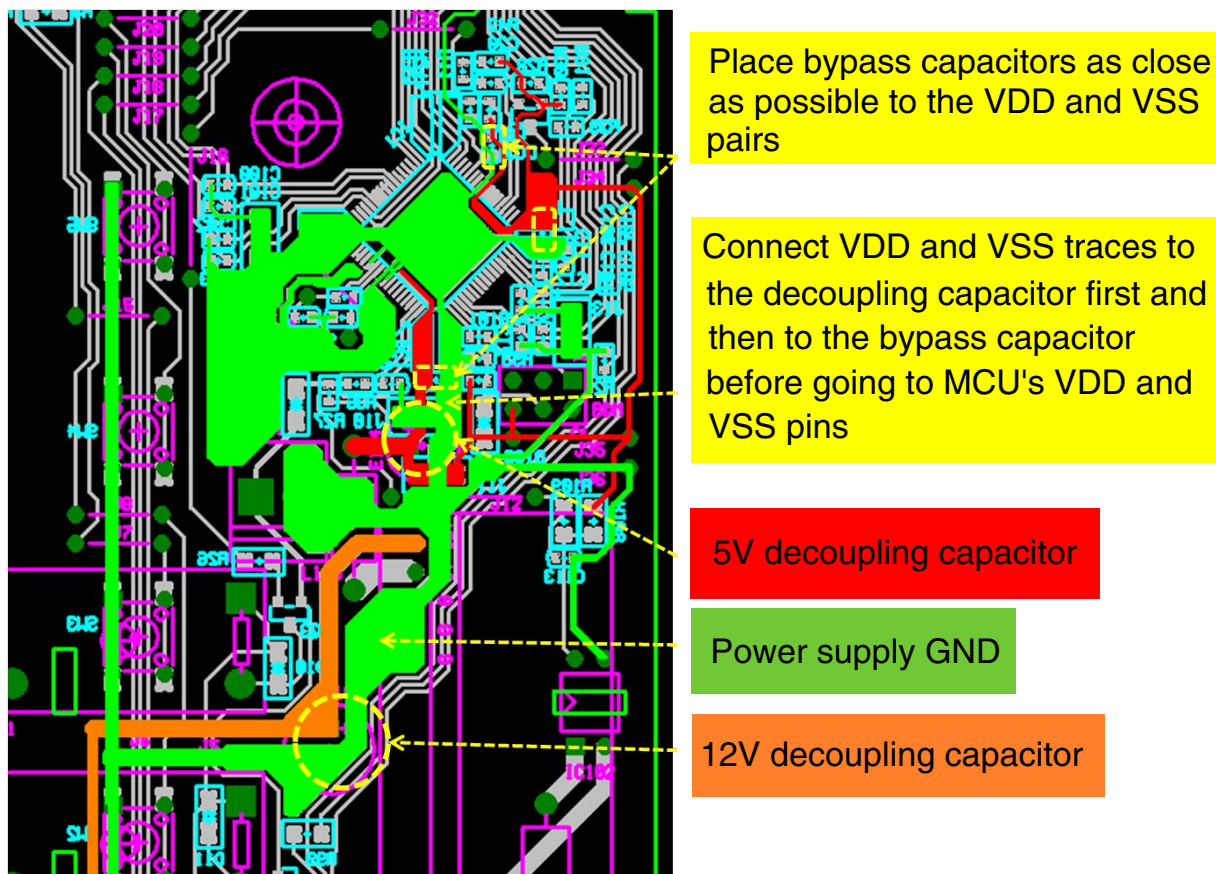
Place bypass capacitors as close as possible to the VDD and VSS pairs

Connect VDD and VSS traces to the decoupling capacitor first and then to the bypass capacitor before going to MCU's VDD and VSS pins

5V decoupling capacitor

Power supply GND

12V decoupling capacitor

J20
J19
J18
J17
J13
C109
C107
R27
C110
J12
R26
J36
C113
IC102